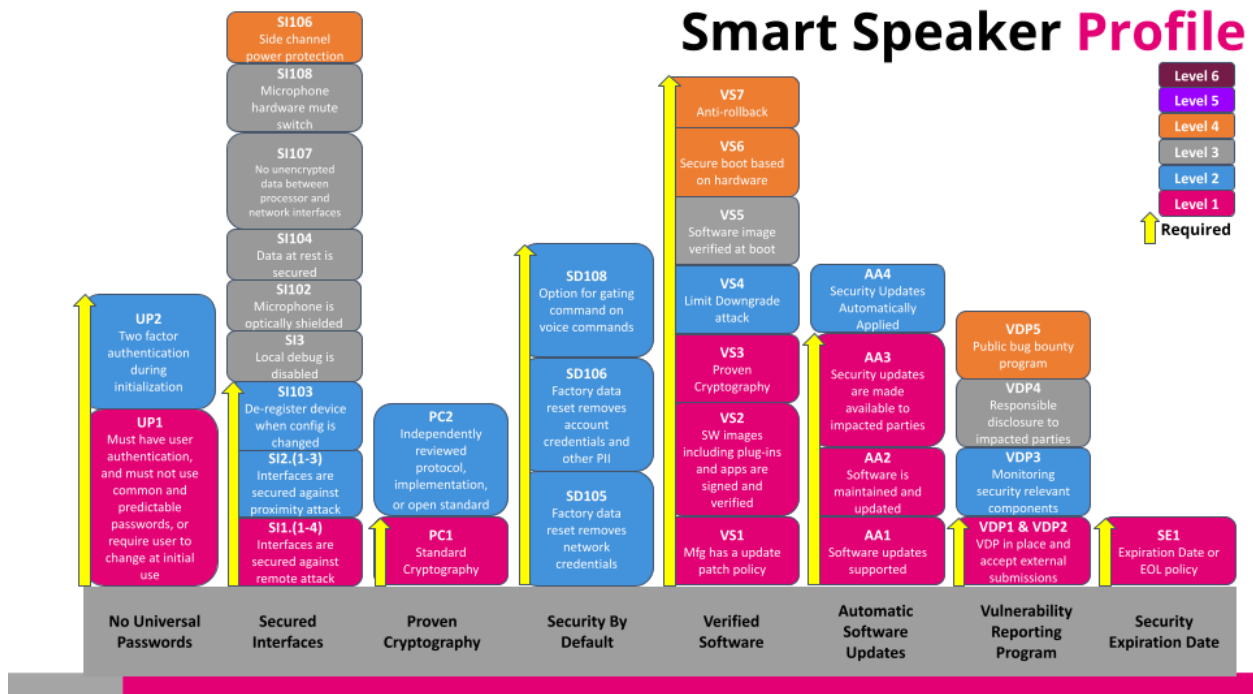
Smart Speaker Profile

Level 6
Level 5
Level 4
Level 3
Level 2
Level 1
Required

UP2
Two factor authentication during initialization

UP1
Must have user authentication, and must not use common and predictable passwords, or require user to change at initial use

SI106
Side channel power protection

SI108
Microphone hardware mute switch

SI107
No unencrypted data between processor and network interfaces

SI104
Data at rest is secured

SI102
Microphone is optically shielded

SI3
Local debug is disabled

SI103
De-register device when config is changed

SI2.(1-3)
Interfaces are secured against proximity attack

SI1.(1-4)
Interfaces are secured against remote attack

PC2
Independently reviewed protocol, implementation, or open standard

PC1
Standard Cryptography

SD108
Option for gating command on voice commands

SD106
Factory data reset removes account credentials and other PII

SD105
Factory data reset removes network credentials

VS7
Anti-rollback

VS6
Secure boot based on hardware

VS5
Software image verified at boot

VS4
Limit Downgrade attack

VS3
Proven Cryptography

VS2
SW images including plug-ins and apps are signed and verified

VS1
Mfg has a update patch policy

AA4
Security Updates Automatically Applied

AA3
Security updates are made available to impacted parties

AA2
Software is maintained and updated

AA1
Software updates supported

VDP5
Public bug bounty program

VDP4
Responsible disclosure to impacted parties

VDP3
Monitoring security relevant components

VDP1 & VDP2
VDP in place and accept external submissions

SE1
Expiration Date or EOL policy

No Universal Passwords
Secured Interfaces
Proven Cryptography
Security By Default
Verified Software
Automatic Software Updates
Vulnerability Reporting Program
Security Expiration Date